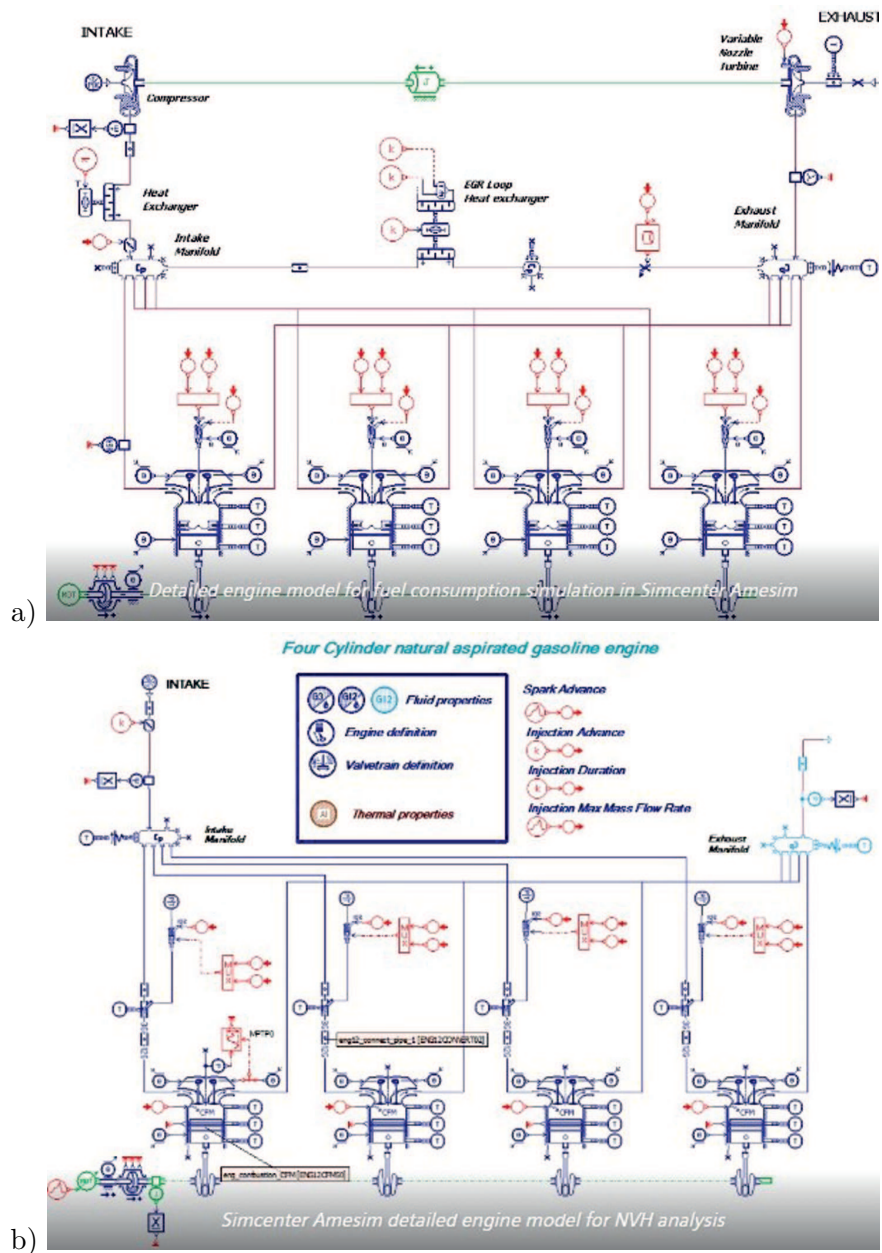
INTAKE

EXHAUST

Variable Nozzle Turbine

Compressor

Heat Exchanger

EGR Loop Heat exchanger

Exhaust Manifold

Intake Manifold

a) Detailed engine model for fuel consumption simulation in Simcenter Amesim

Four Cylinder natural aspirated gasoline engine

INTAKE

Fluid properties

Engine definition

Valvetrain definition

Thermal properties

Spark Advance

Injection Advance

Injection Duration

Injection Max Mass Flow Rate

Intake Manifold

Exhaust Manifold

MPTP0

eng12_connect_pipe_1 [ENG12CONNECT02]

eng_combustion_CFM [ENG12CFM0X]

b) Simcenter Amesim detailed engine model for NVH analysis